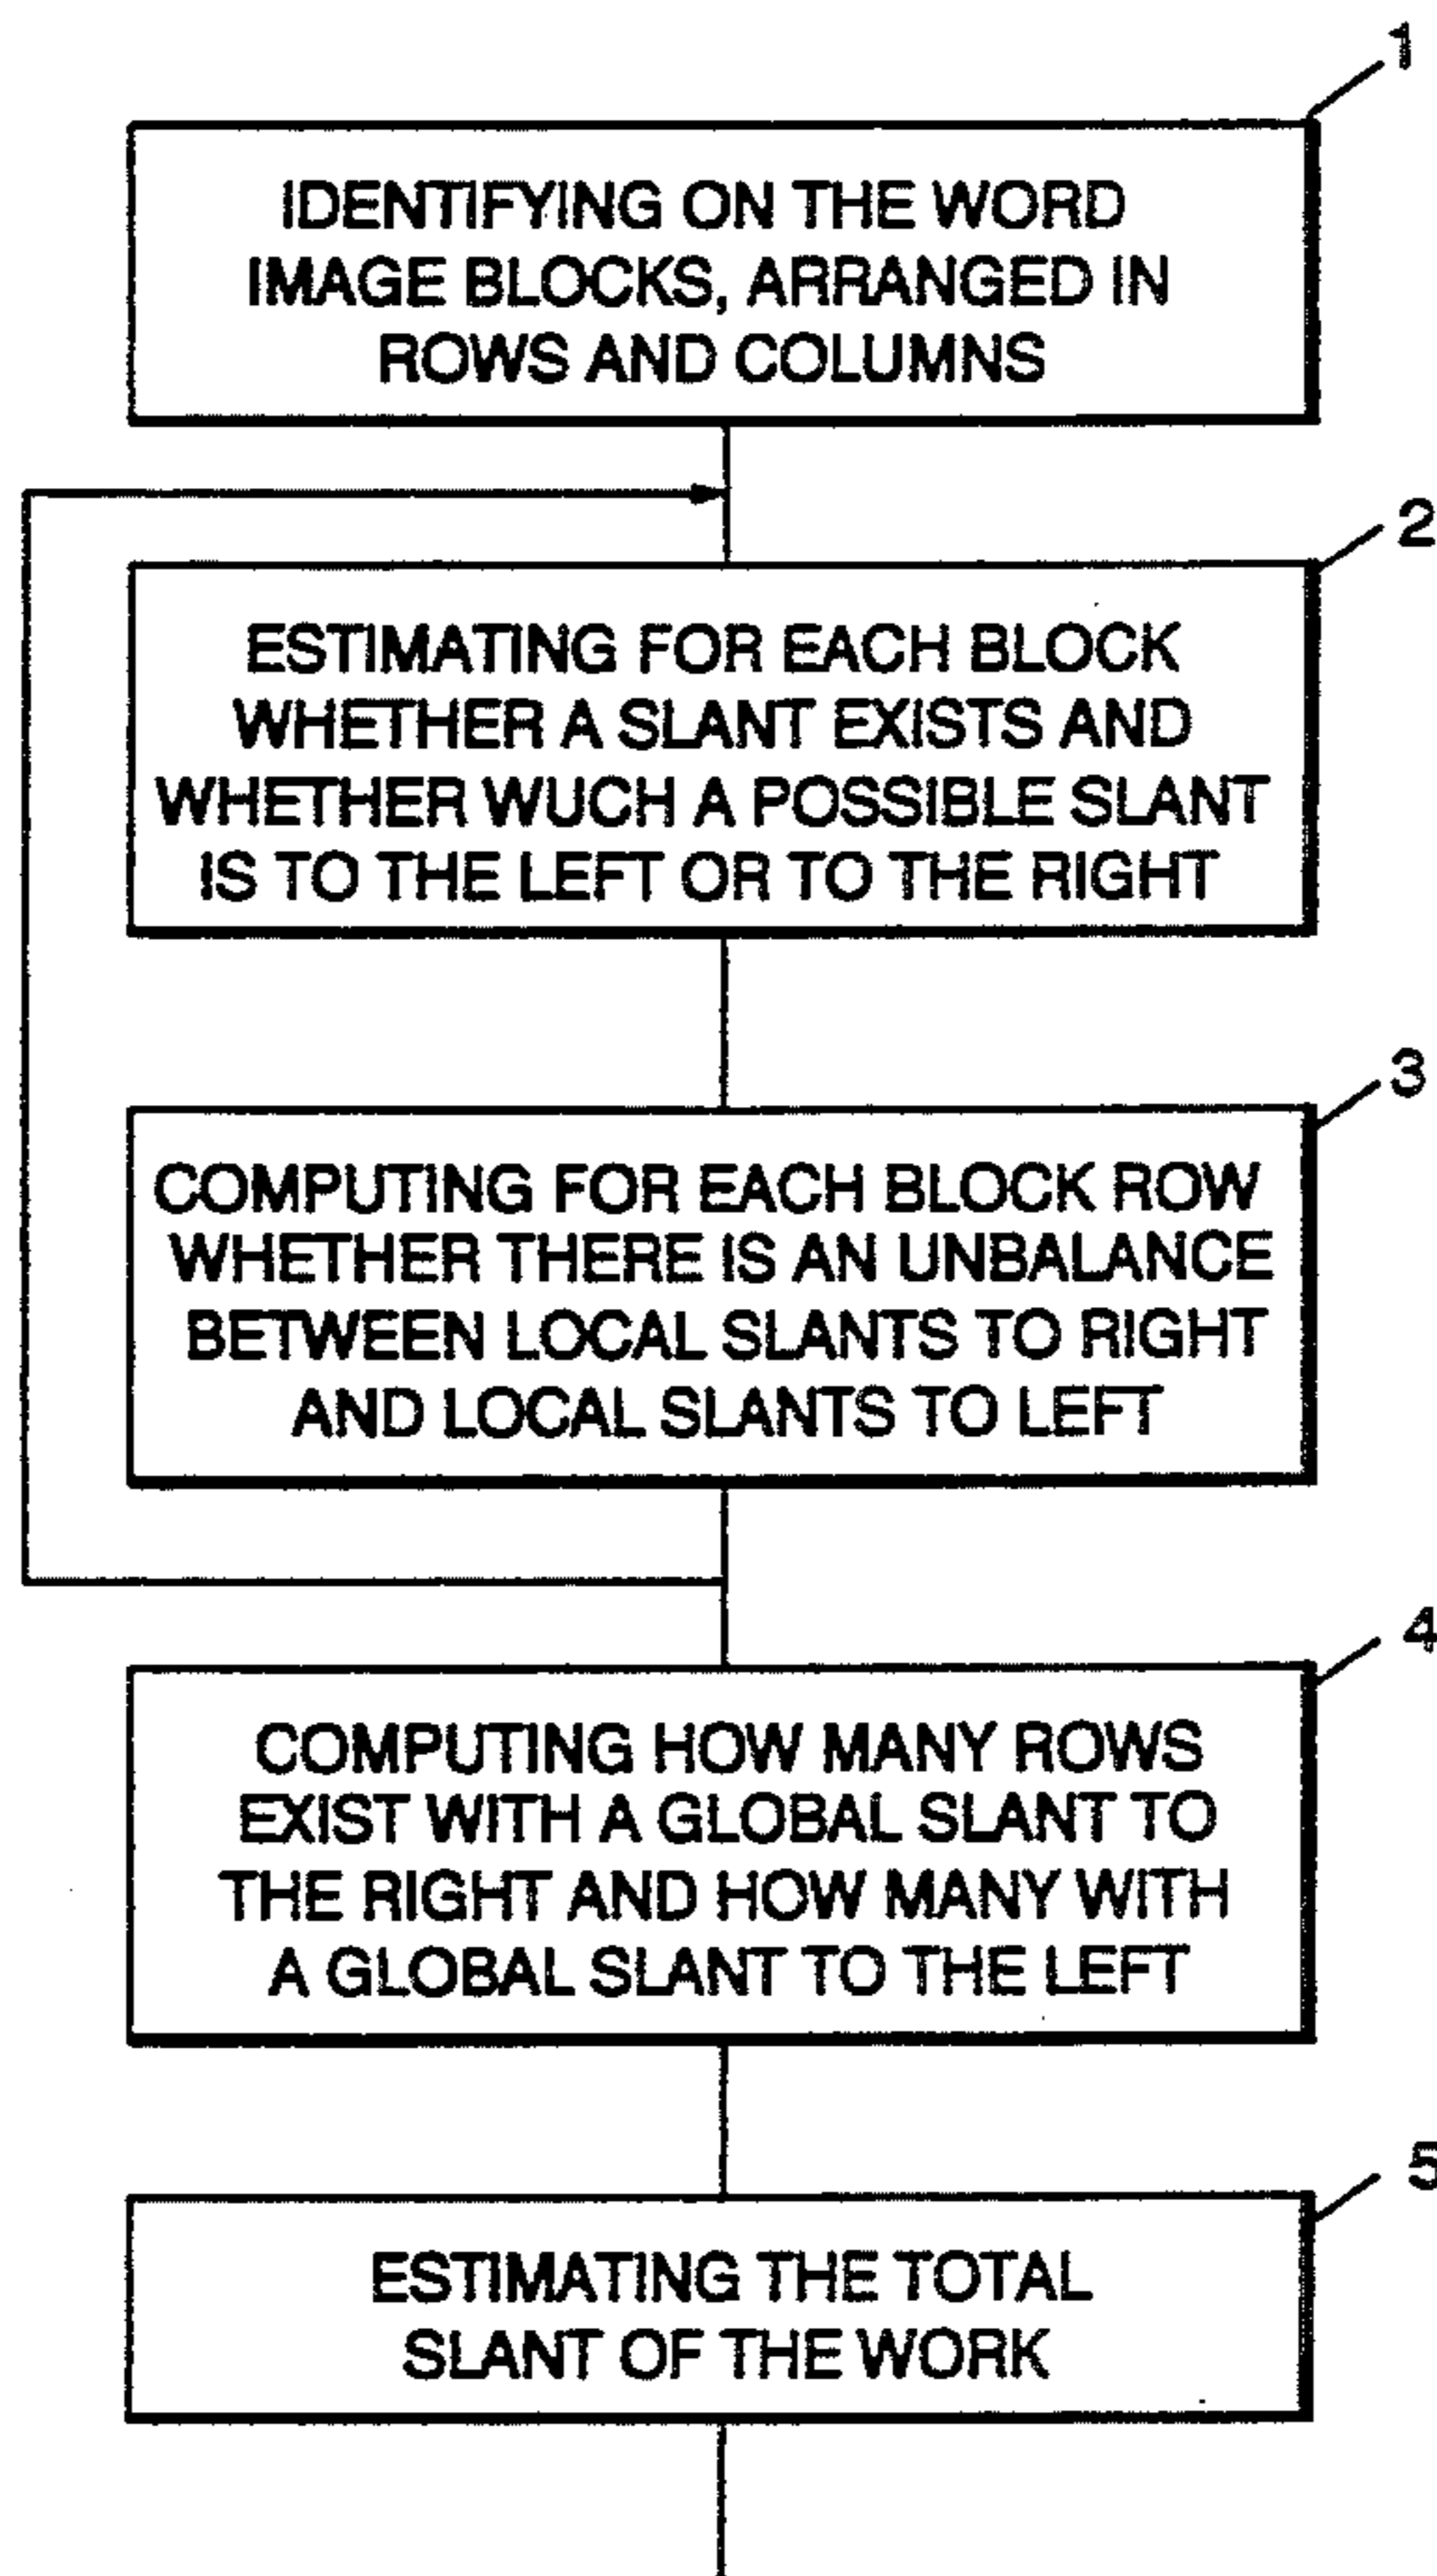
1

IDENTIFYING ON THE WORD IMAGE BLOCKS, ARRANGED IN ROWS AND COLUMNS

2

ESTIMATING FOR EACH BLOCK WHETHER A SLANT EXISTS AND WHETHER WUCH A POSSIBLE SLANT IS TO THE LEFT OR TO THE RIGHT

3

COMPUTING FOR EACH BLOCK ROW WHETHER THERE IS AN UNBALANCE BETWEEN LOCAL SLANTS TO RIGHT AND LOCAL SLANTS TO LEFT

4

COMPUTING HOW MANY ROWS EXIST WITH A GLOBAL SLANT TO THE RIGHT AND HOW MANY WITH A GLOBAL SLANT TO THE LEFT

5

ESTIMATING THE TOTAL SLANT OF THE WORK